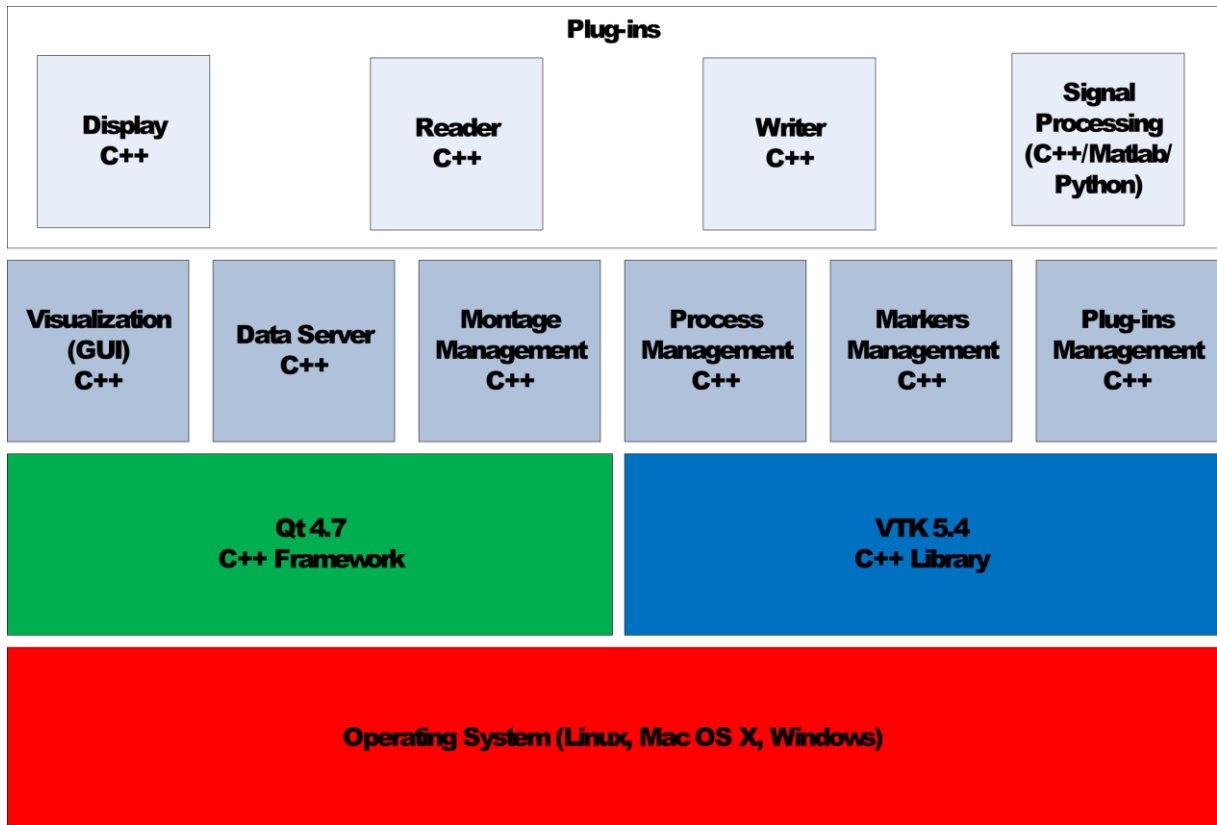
Plug-ins

Display
C++

Reader
C++

Writer
C++

Signal
Processing
(C++/Matlab/
Python)

Visualization
(GUI)
C++

Data Server
C++

Montage
Management
C++

Process
Management
C++

Markers
Management
C++

Plug-ins
Management
C++

Qt 4.7
C++ Framework

VTK 5.4
C++ Library

Operating System (Linux, Mac OS X, Windows)